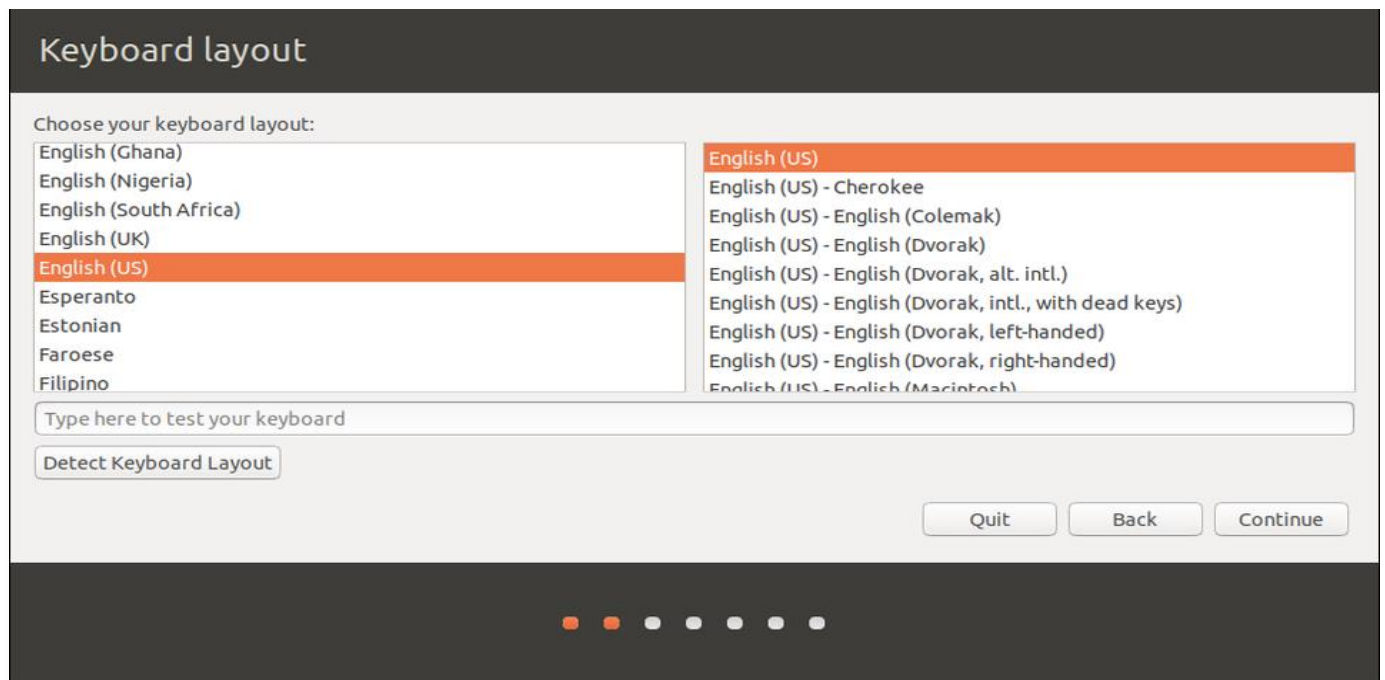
Keyboard layout

Choose your keyboard layout:

English (Ghana)
English (Nigeria)
English (South Africa)
English (UK)
English (US)
Esperanto
Estonian
Faroese
Filipino

English (US)
English (US) - Cherokee
English (US) - English (Colemak)
English (US) - English (Dvorak)
English (US) - English (Dvorak, alt. intl.)
English (US) - English (Dvorak, intl., with dead keys)
English (US) - English (Dvorak, left-handed)
English (US) - English (Dvorak, right-handed)
English (US) - English (Macintosh)

Type here to test your keyboard

Detect Keyboard Layout

Quit
Back
Continue